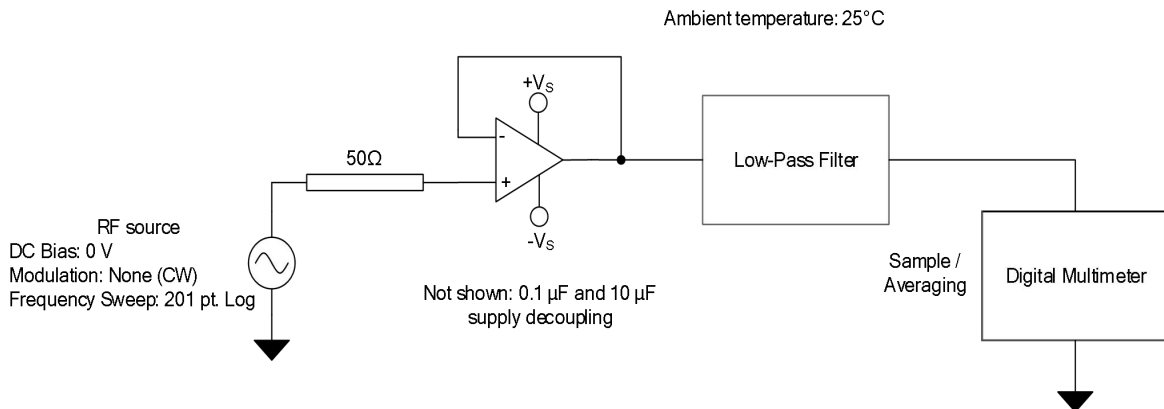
Ambient temperature: 25°C

$+V_S$

-

+

$-V_S$

50Ω

Low-Pass Filter

RF source
DC Bias: 0 V
Modulation: None (CW)
Frequency Sweep: 201 pt. Log

Not shown: 0.1 µF and 10 µF supply decoupling

Sample / Averaging

Digital Multimeter